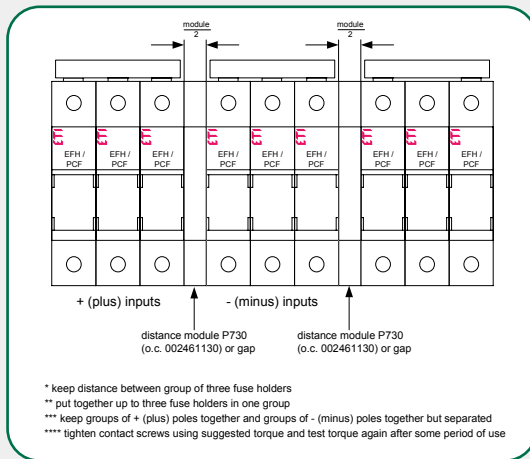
module
2

module
2

ETI EFH / PCF
ETI EFH / PCF
ETI EFH / PCF
ETI EFH / PCF
ETI EFH / PCF
ETI EFH / PCF
ETI EFH / PCF
ETI EFH / PCF
ETI EFH / PCF

+ (plus) inputs

- (minus) inputs

distance module P730
(o.c. 002461130) or gap

distance module P730
(o.c. 002461130) or gap

* keep distance between group of three fuse holders
** put together up to three fuse holders in one group
*** keep groups of + (plus) poles together and groups of - (minus) poles together but separated
**** tighten contact screws using suggested torque and test torque again after some period of use